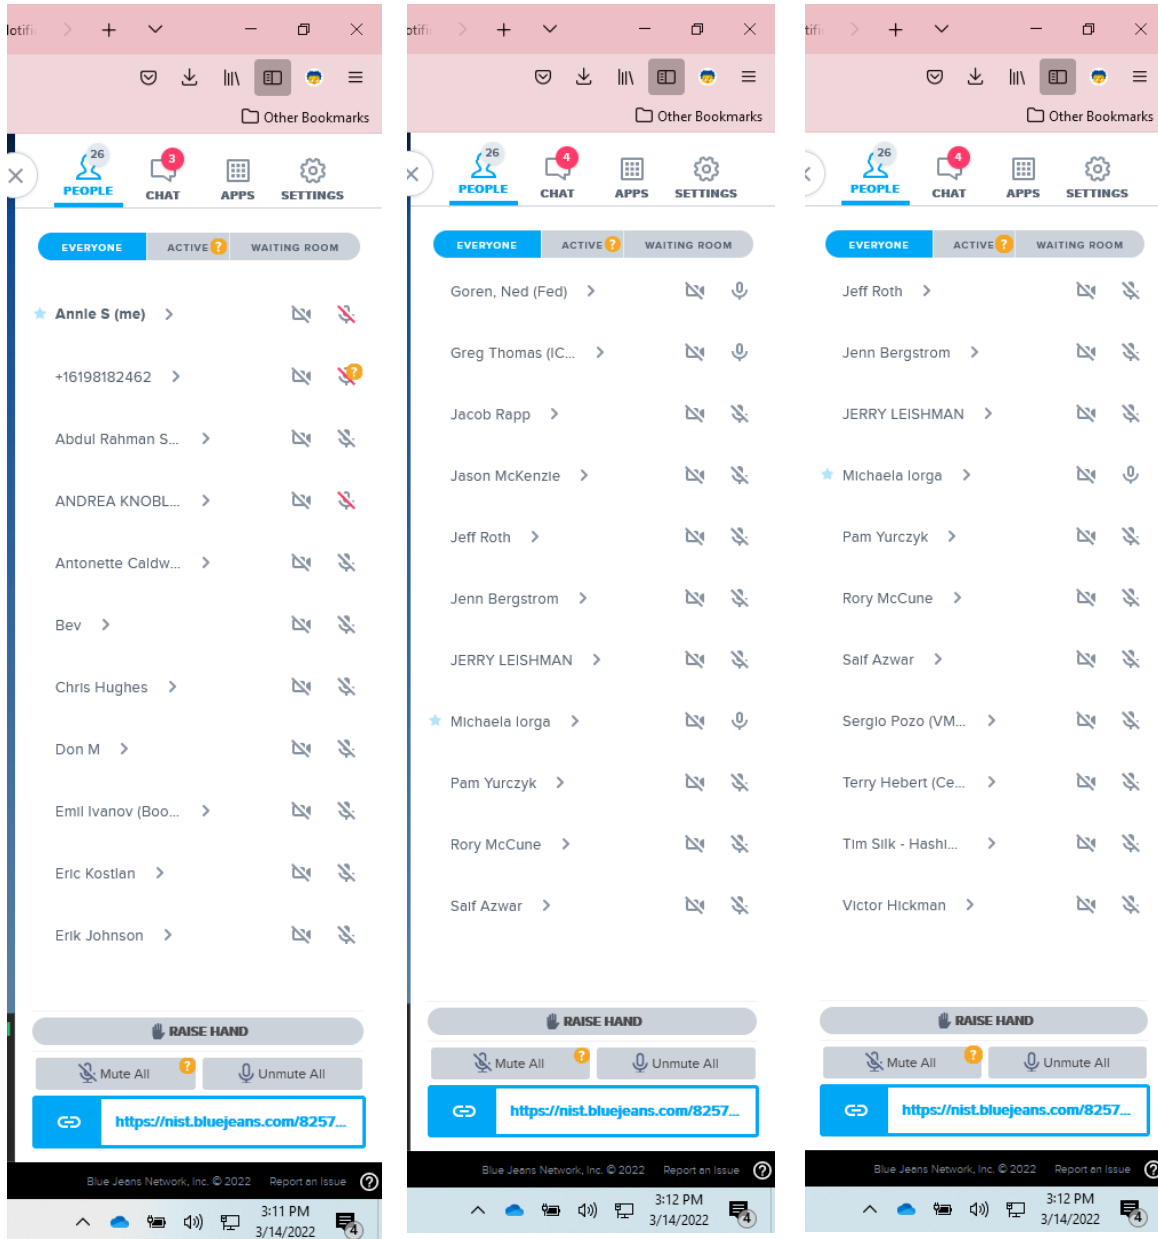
lotifi

Other Bookmarks

26
PEOPLE
3
CHAT
APPS
SETTINGS

EVERYONE
ACTIVE ?
WAITING ROOM

Annie S (me)
+16198182462
Abdul Rahman S...
ANDREA KNOBL...
Antonette Caldw...
Bev
Chris Hughes
Don M
Emil Ivanov (Boo...
Eric Kostlan
Erik Johnson

RAISE HAND
Mute All ?
Unmute All
https://nist.bluejeans.com/8257...

Blue Jeans Network, Inc. © 2022 Report an Issue ?

3:11 PM
3/14/2022
4

otifi

Other Bookmarks

26
PEOPLE
4
CHAT
APPS
SETTINGS

EVERYONE
ACTIVE ?
WAITING ROOM

Goren, Ned (Fed)
Greg Thomas (IC...
Jacob Rapp
Jason McKenzie
Jeff Roth
Jenn Bergstrom
JERRY LEISHMAN
Michaela Iorga
Pam Yurczyk
Rory McCune
Saif Azwar

RAISE HAND
Mute All ?
Unmute All
https://nist.bluejeans.com/8257...

Blue Jeans Network, Inc. © 2022 Report an Issue ?

3:12 PM
3/14/2022
4

tifi

Other Bookmarks

26
PEOPLE
4
CHAT
APPS
SETTINGS

EVERYONE
ACTIVE ?
WAITING ROOM

Jeff Roth
Jenn Bergstrom
JERRY LEISHMAN
Michaela Iorga
Pam Yurczyk
Rory McCune
Saif Azwar
Sergio Pozo (VM...
Terry Hebert (Ce...
Tim Silk - Hashi...
Victor Hickman

RAISE HAND
Mute All ?
Unmute All
https://nist.bluejeans.com/8257...

Blue Jeans Network, Inc. © 2022 Report an Issue ?

3:12 PM
3/14/2022
4